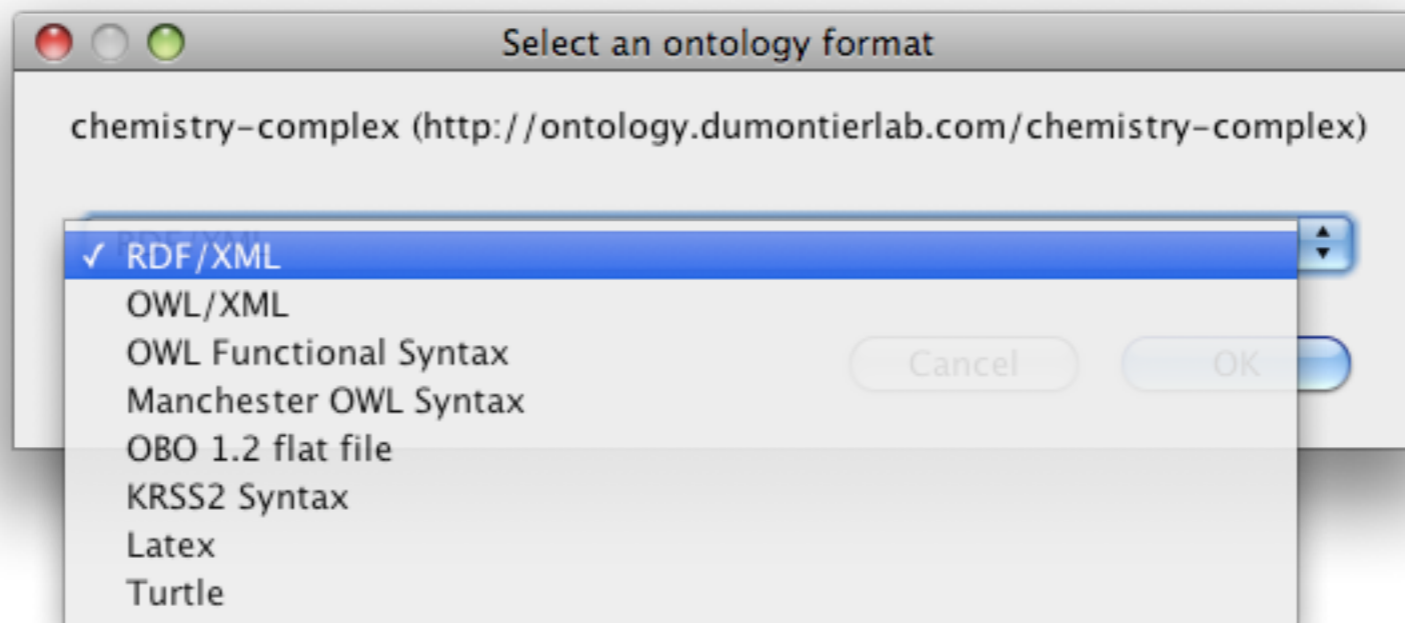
Select an ontology format

chemistry-complex (http://ontology.dumontierlab.com/chemistry-complex)

✓ RDF/XML
OWL/XML
OWL Functional Syntax
Manchester OWL Syntax
OBO 1.2 flat file
KRSS2 Syntax
Latex
Turtle

Cancel
OK